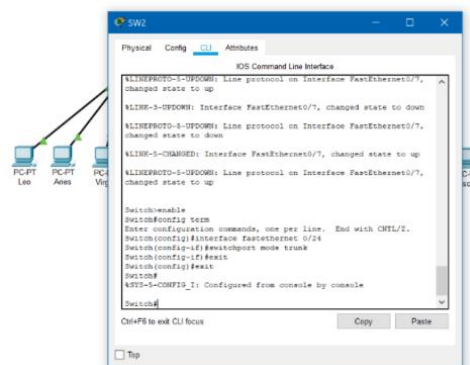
SW2

Physical Config CLI Attributes

IOS Command Line Interface

%LINEPROTO-5-UPDOWN: Line protocol on Interface FastEthernet0/7, changed state to up

%LINK-3-UPDOWN: Interface FastEthernet0/7, changed state to down

%LINEPROTO-5-UPDOWN: Line protocol on Interface FastEthernet0/7, changed state to down

%LINK-5-CHANGED: Interface FastEthernet0/7, changed state to up

%LINEPROTO-5-UPDOWN: Line protocol on Interface FastEthernet0/7, changed state to up

Switch>enable
Switch#config term
Enter configuration commands, one per line. End with CNTL/Z.
Switch(config)#interface fastethernet 0/24
Switch(config-if)#switchport mode trunk
Switch(config-if)#exit
Switch(config)#exit
Switch#
%SYS-5-CONFIG_I: Configured from console by console

Switch#

Ctrl+F6 to exit CLI focus

Copy

Paste

Top

PC-PT
Leo

PC-PT
Aries

PC
Virg